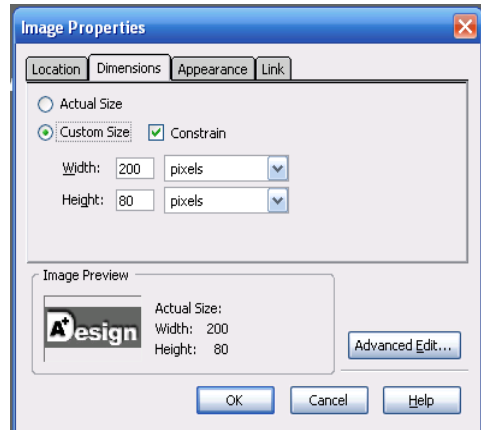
Image Properties

Location | Dimensions | Appearance | Link

Actual Size

Custom Size

Constrain

Width: 200 pixels

Height: 80 pixels

Image Preview

A+esign

Actual Size:
Width: 200
Height: 80

Advanced Edit...

OK

Cancel

Help